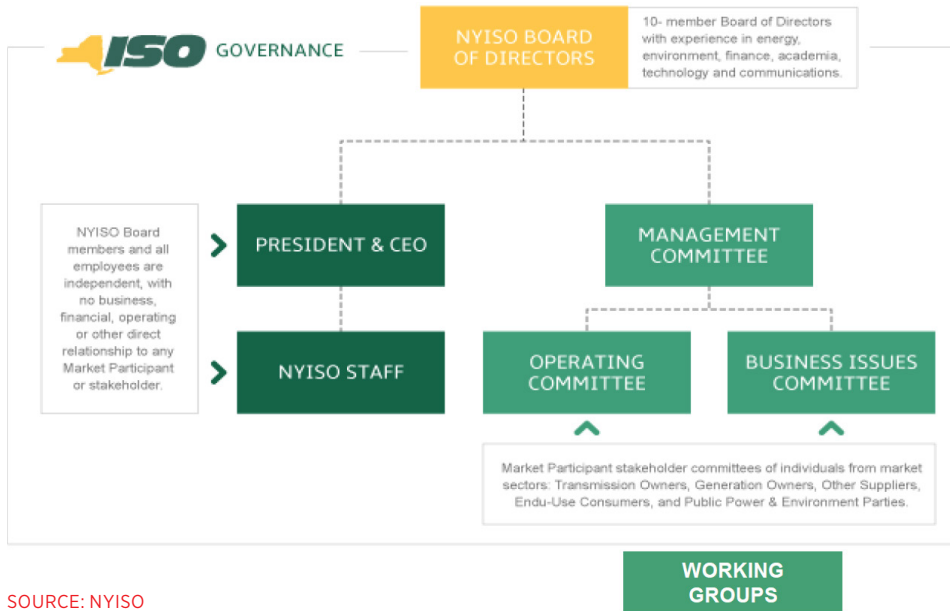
ISO GOVERNANCE

NYISO BOARD OF DIRECTORS

10- member Board of Directors with experience in energy, environment, finance, academia, technology and communications.

NYISO Board members and all employees are independent, with no business, financial, operating or other direct relationship to any Market Participant or stakeholder.

PRESIDENT & CEO

NYISO STAFF

MANAGEMENT COMMITTEE

OPERATING COMMITTEE

BUSINESS ISSUES COMMITTEE

Market Participant stakeholder committees of individuals from market sectors: Transmission Owners, Generation Owners, Other Suppliers, Endu-Use Consumers, and Public Power & Environment Parties.

WORKING GROUPS

SOURCE: NYISO